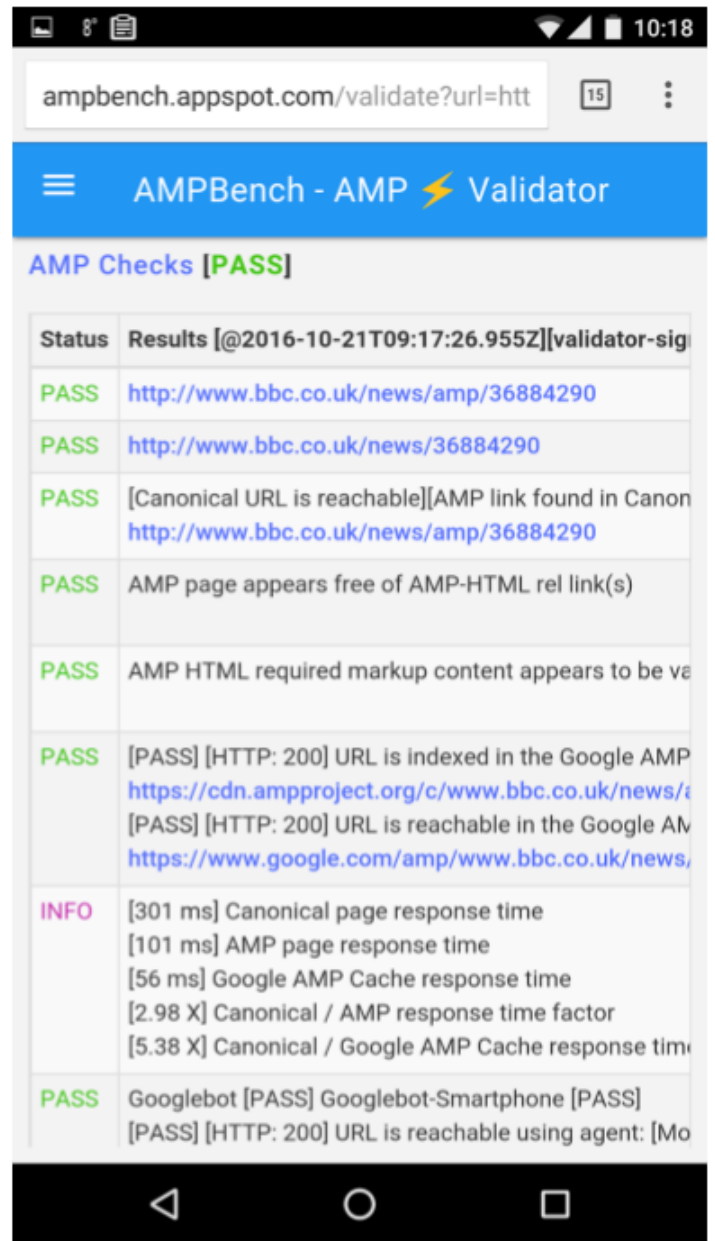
10:18

ampbench.appspot.com/validate?url=htt

15

AMPBench - AMP ⚡ Validator

AMP Checks [PASS]

| Status | Results [@2016-10-21T09:17:26.955Z][validator-sig |
|---|---|
| PASS | http://www.bbc.co.uk/news/amp/36884290 |
| PASS | http://www.bbc.co.uk/news/36884290 |
| PASS | [Canonical URL is reachable][AMP link found in Canon http://www.bbc.co.uk/news/amp/36884290 |
| PASS | AMP page appears free of AMP-HTML rel link(s) |
| PASS | AMP HTML required markup content appears to be va |
| PASS | [PASS] [HTTP: 200] URL is indexed in the Google AMP https://cdn.ampproject.org/c/www.bbc.co.uk/news/a [PASS] [HTTP: 200] URL is reachable in the Google AM https://www.google.com/amp/www.bbc.co.uk/news/ |
| INFO | [301 ms] Canonical page response time [101 ms] AMP page response time [56 ms] Google AMP Cache response time [2.98 X] Canonical / AMP response time factor [5.38 X] Canonical / Google AMP Cache response tim |
| PASS | Googlebot [PASS] Googlebot-Smartphone [PASS] [PASS] [HTTP: 200] URL is reachable using agent: [Mo |